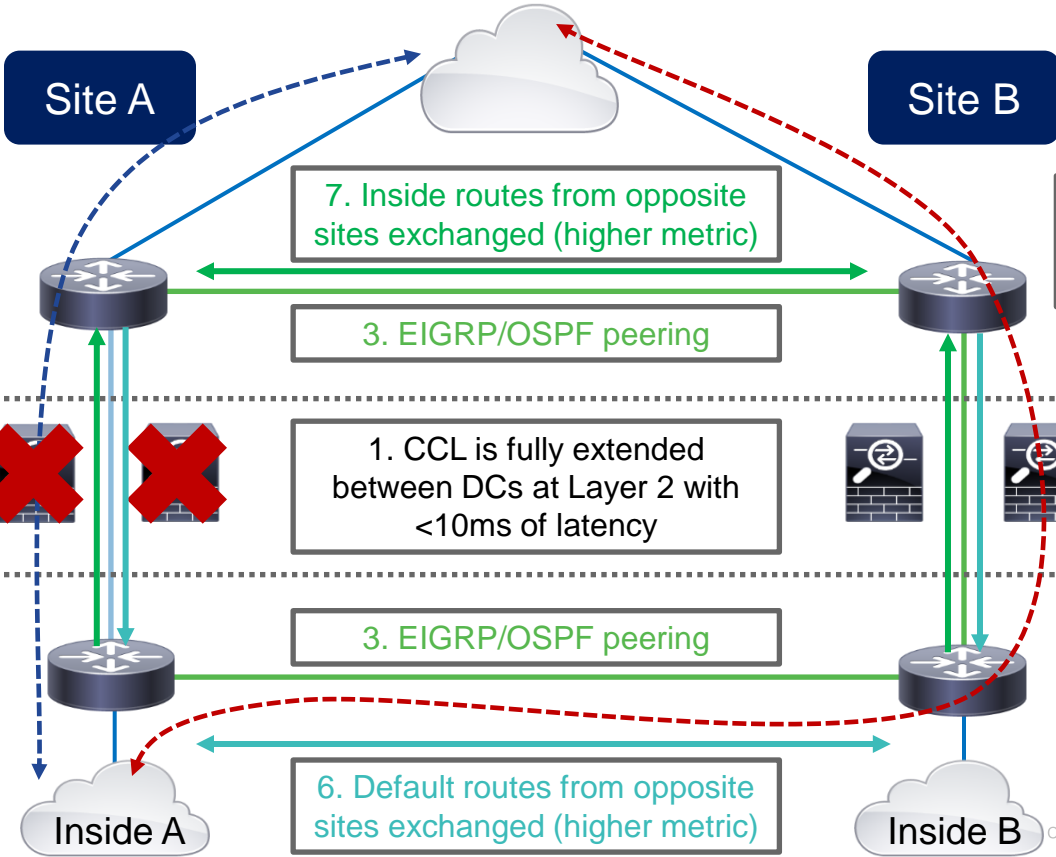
Site A

Site B

7. Inside routes from opposite sites exchanged (higher metric)

3. EIGRP/OSPF peering

1. CCL is fully extended between DCs at Layer 2 with <10ms of latency

3. EIGRP/OSPF peering

6. Default routes from opposite sites exchanged (higher metric)

Inside A

Inside B